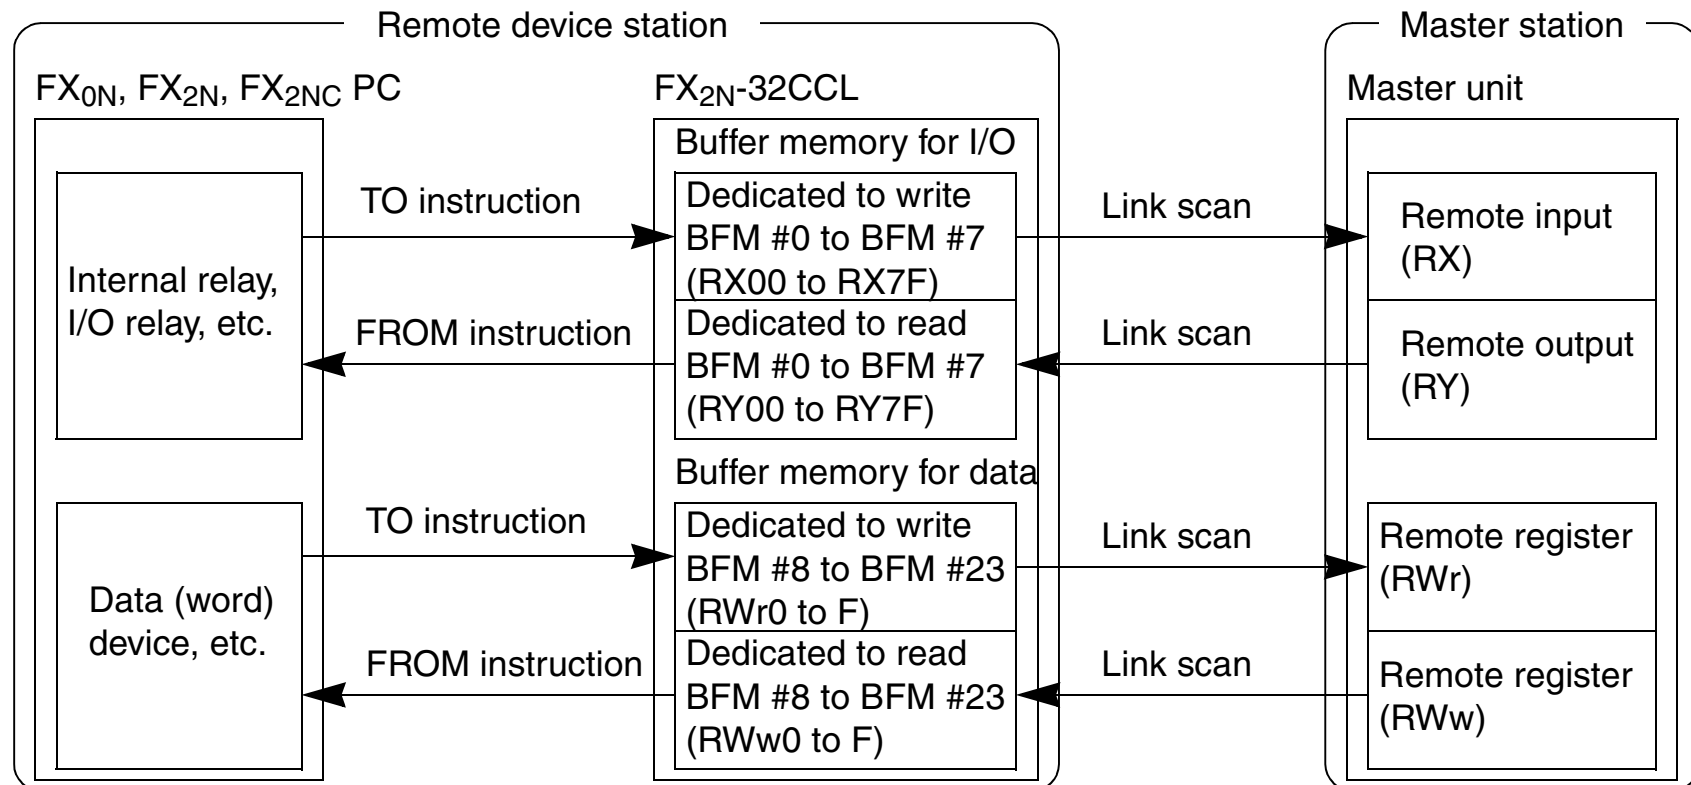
Remote device station

Master station

$FX_{0N}$, $FX_{2N}$, $FX_{2NC}$ PC

$FX_{2N}$-32CCL

Master unit

Buffer memory for I/O

Internal relay, I/O relay, etc.

TO instruction

Dedicated to write BFM #0 to BFM #7 (RX00 to RX7F)

Link scan

Remote input (RX)

FROM instruction

Dedicated to read BFM #0 to BFM #7 (RY00 to RY7F)

Link scan

Remote output (RY)

Buffer memory for data

Data (word) device, etc.

TO instruction

Dedicated to write BFM #8 to BFM #23 (RWr0 to F)

Link scan

Remote register (RWr)

FROM instruction

Dedicated to read BFM #8 to BFM #23 (RWw0 to F)

Link scan

Remote register (RWw)